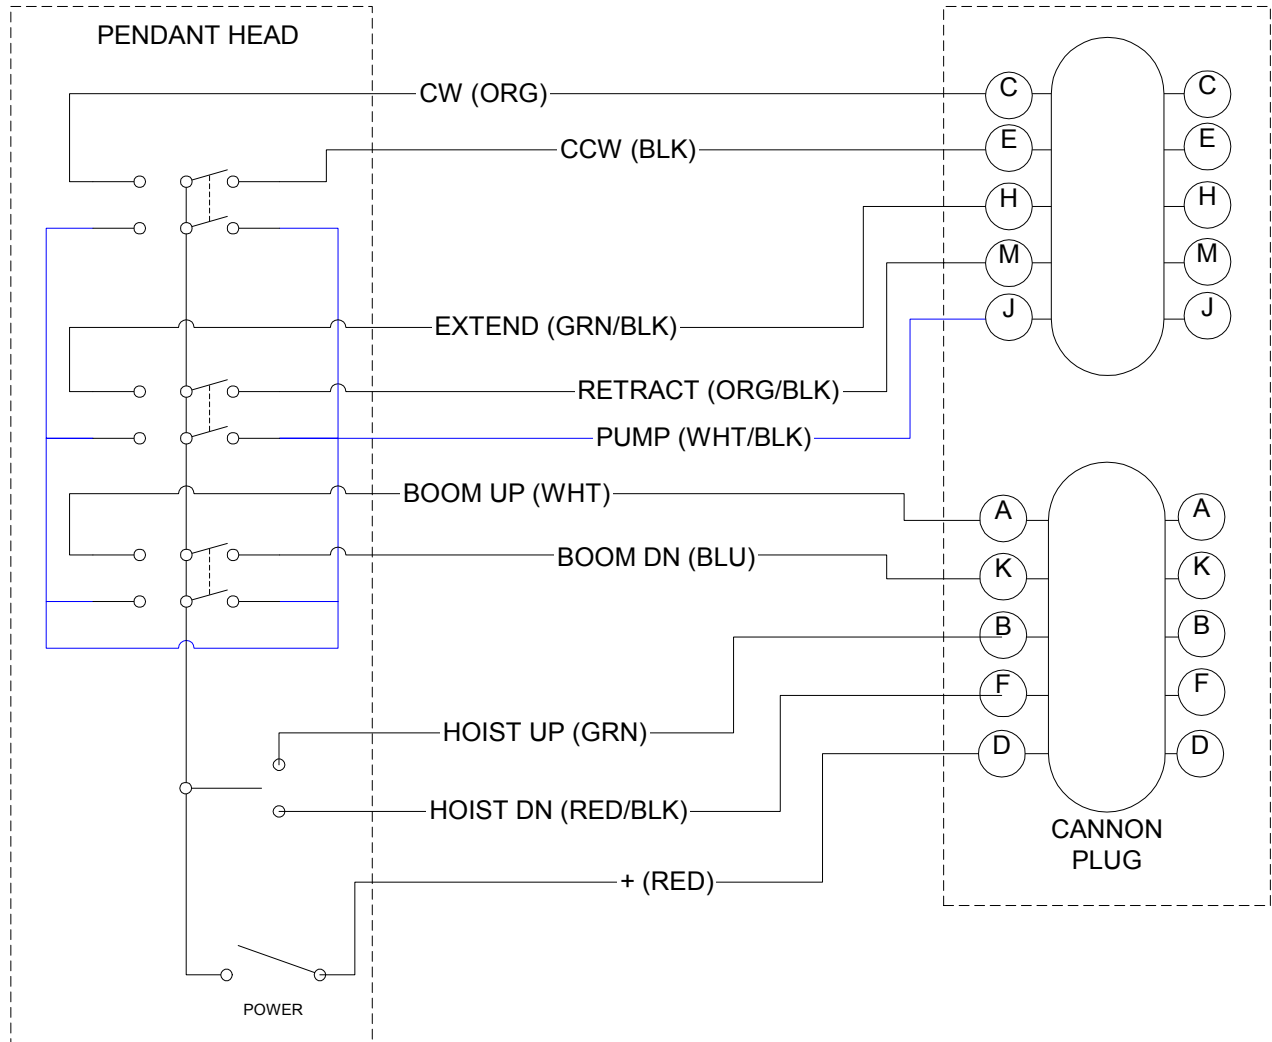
PENDANT HEAD

CW (ORG)

CCW (BLK)

EXTEND (GRN/BLK)

RETRACT (ORG/BLK)

PUMP (WHT/BLK)

BOOM UP (WHT)

BOOM DN (BLU)

HOIST UP (GRN)

HOIST DN (RED/BLK)

+ (RED)

POWER

C C
E E
H H
M M
J J

A A
K K
B B
F F
D D

CANNON PLUG